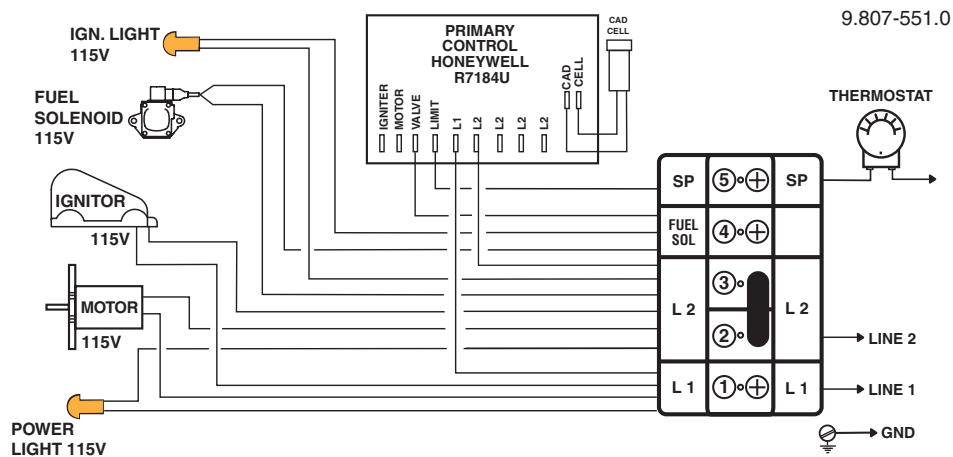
9.807-551.0

IGN. LIGHT 115V

PRIMARY CONTROL HONEYWELL R7184U

CAD CELL

FUEL SOLENOID 115V

IGNITER
MOTOR
VALVE
LIMIT
L 1
L 2
L 2
L 2
L 2
CAD CELL

THERMOSTAT

IGNITOR 115V

SP
⑤
SP

FUEL SOL
④

L 2
③
②
L 2

MOTOR 115V

LINE 2

L 1
①
L 1
LINE 1

POWER LIGHT 115V

GND